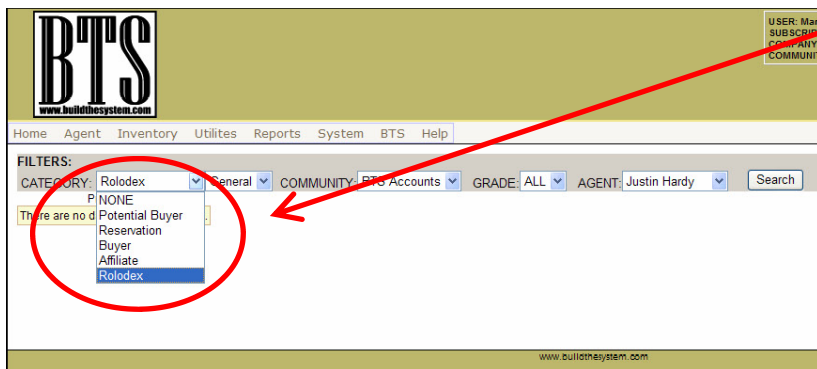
BTS
www.buildthesystem.com

USER: Ma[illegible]
SUBSCRI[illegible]
COMPANY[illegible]
COMMUNI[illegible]

Home Agent Inventory Utilites Reports System BTS Help

FILTERS:
CATEGORY: Rolodex General COMMUNITY: BTS Accounts GRADE: ALL AGENT: Justin Hardy Search

P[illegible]
There are no d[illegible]

NONE
Potential Buyer
Reservation
Buyer
Affiliate
Rolodex

www.buildthesystem.com